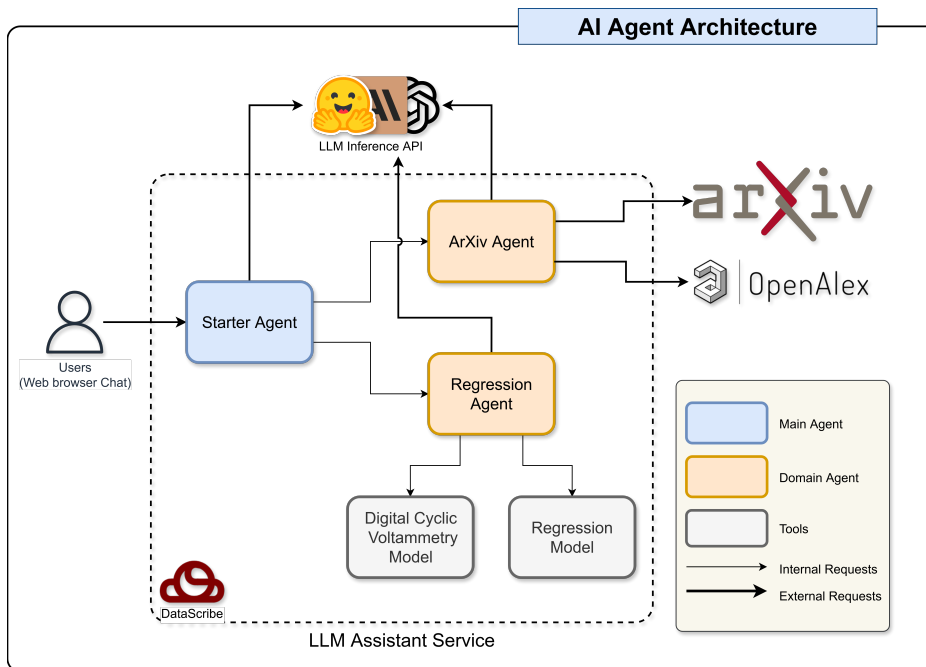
AI Agent Architecture

LLM Inference API

arXiv

OpenAlex

ArXiv Agent

Users
(Web browser Chat)

Starter Agent

Regression Agent

Digital Cyclic Voltammetry Model

Regression Model

DataScribe

LLM Assistant Service

Main Agent

Domain Agent

Tools

Internal Requests

External Requests